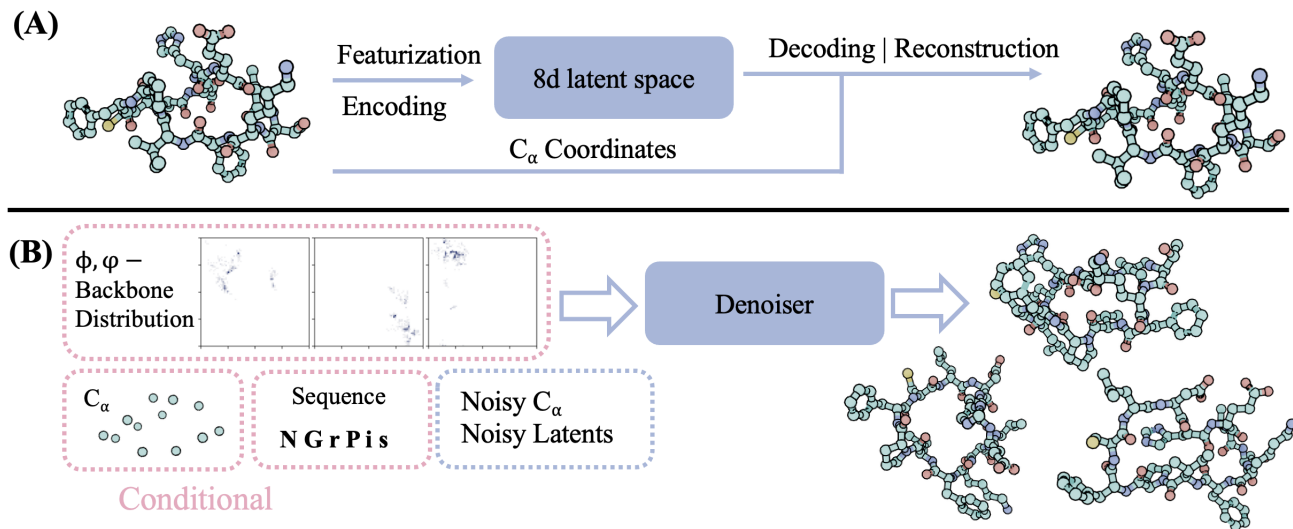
(A)

Featurization

Encoding

8d latent space

Decoding | Reconstruction

$C_\alpha$ Coordinates

(B)

ϕ, φ − Backbone Distribution

Denoiser

$C_\alpha$

Sequence
N G r P i s

Noisy $C_\alpha$
Noisy Latents

Conditional